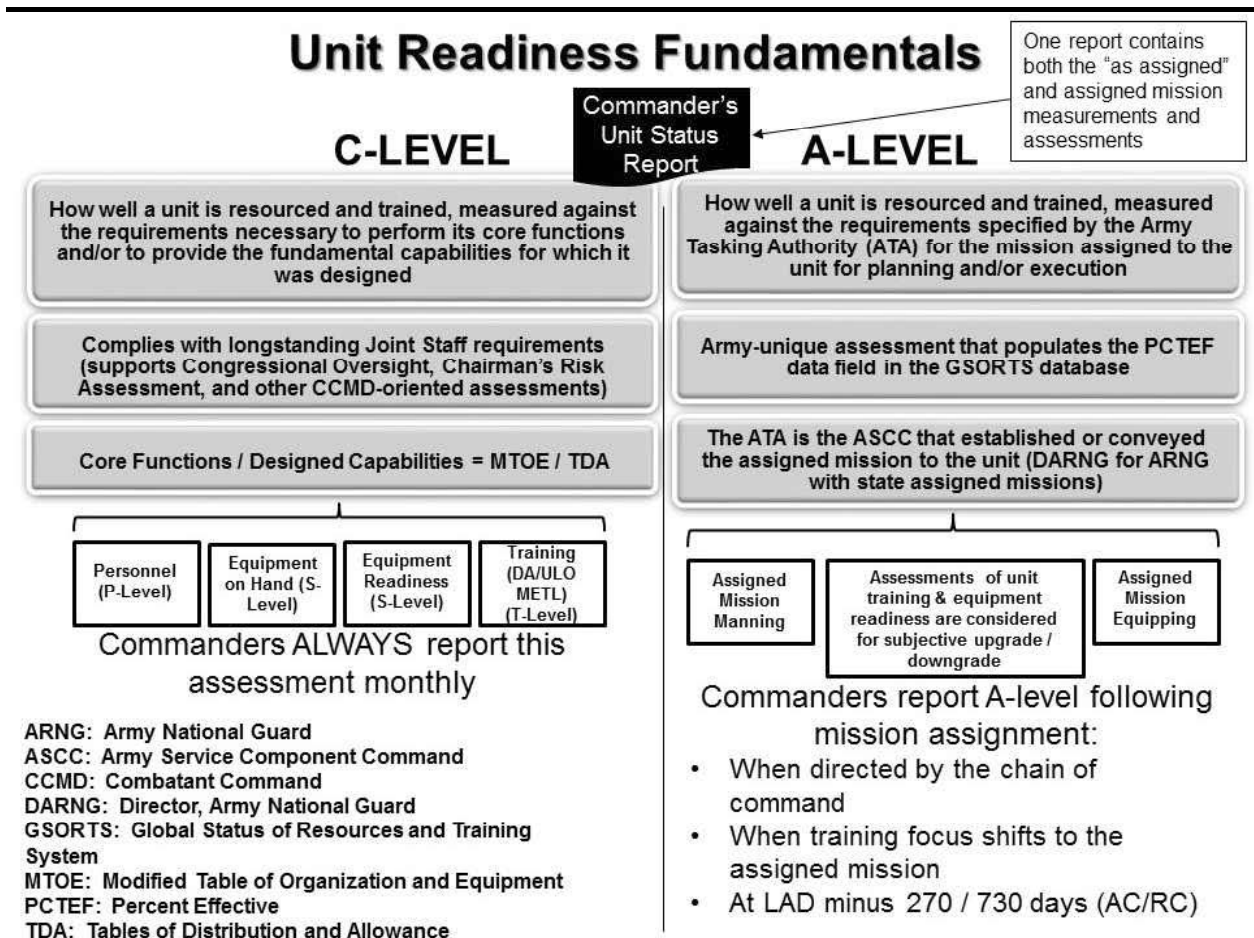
Unit Readiness Fundamentals

One report contains both the "as assigned" and assigned mission measurements and assessments

Commander's Unit Status Report

C-LEVEL

A-LEVEL

How well a unit is resourced and trained, measured against the requirements necessary to perform its core functions and/or to provide the fundamental capabilities for which it was designed

Complies with longstanding Joint Staff requirements (supports Congressional Oversight, Chairman's Risk Assessment, and other CCMD-oriented assessments)

Core Functions / Designed Capabilities = MTOE / TDA

Personnel (P-Level)

Equipment on Hand (S-Level)

Equipment Readiness (S-Level)

Training (DA/ULO METL) (T-Level)

Commanders ALWAYS report this assessment monthly

ARNG: Army National Guard
ASCC: Army Service Component Command
CCMD: Combatant Command
DARNG: Director, Army National Guard
GSORTS: Global Status of Resources and Training System
MTOE: Modified Table of Organization and Equipment
PCTEF: Percent Effective
TDA: Tables of Distribution and Allowance

How well a unit is resourced and trained, measured against the requirements specified by the Army Tasking Authority (ATA) for the mission assigned to the unit for planning and/or execution

Army-unique assessment that populates the PCTEF data field in the GSORTS database

The ATA is the ASCC that established or conveyed the assigned mission to the unit (DARNG for ARNG with state assigned missions)

Assigned Mission Manning

Assessments of unit training & equipment readiness are considered for subjective upgrade / downgrade

Assigned Mission Equipping

Commanders report A-level following mission assignment:
• When directed by the chain of command
• When training focus shifts to the assigned mission
• At LAD minus 270 / 730 days (AC/RC)